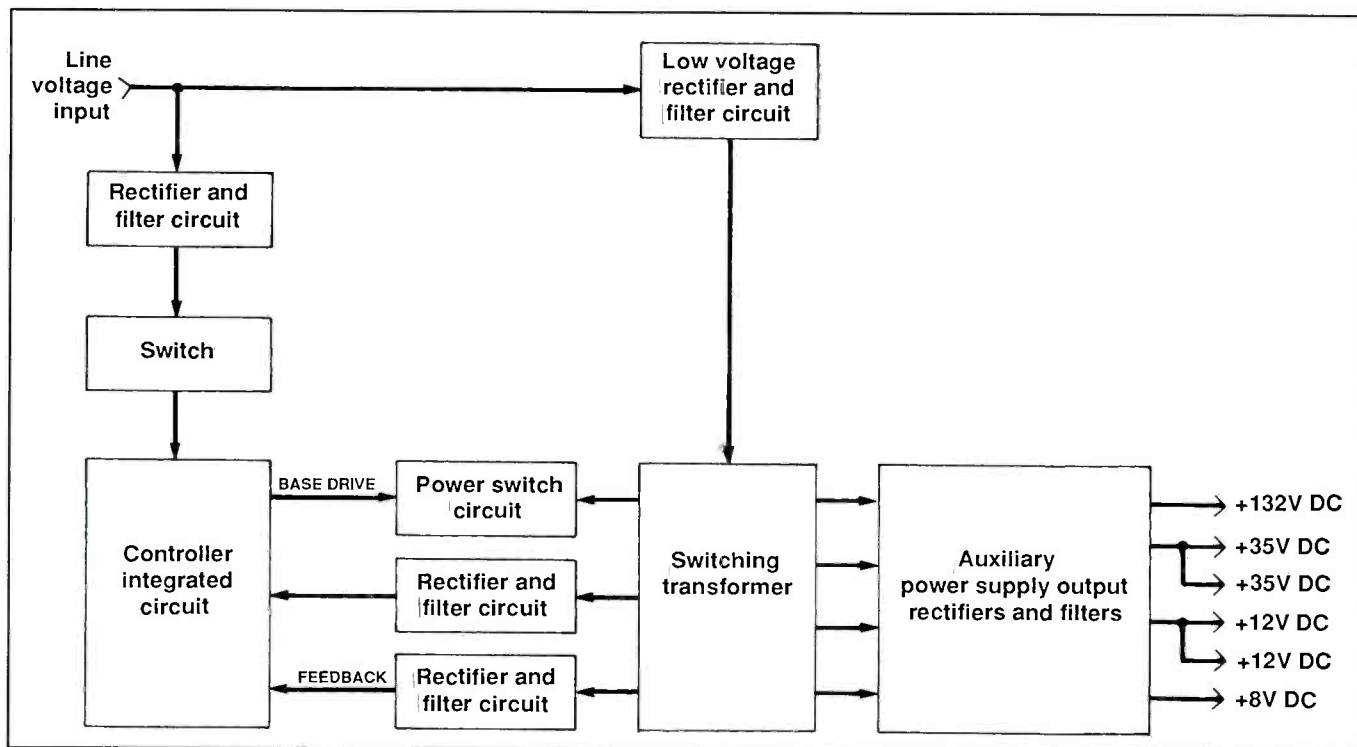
Line voltage input

Low voltage rectifier and filter circuit

Rectifier and filter circuit

Switch

Controller integrated circuit

BASE DRIVE

Power switch circuit

Rectifier and filter circuit

FEEDBACK

Rectifier and filter circuit

Switching transformer

Auxiliary power supply output rectifiers and filters

+132V DC

+35V DC

+35V DC

+12V DC

+12V DC

+8V DC